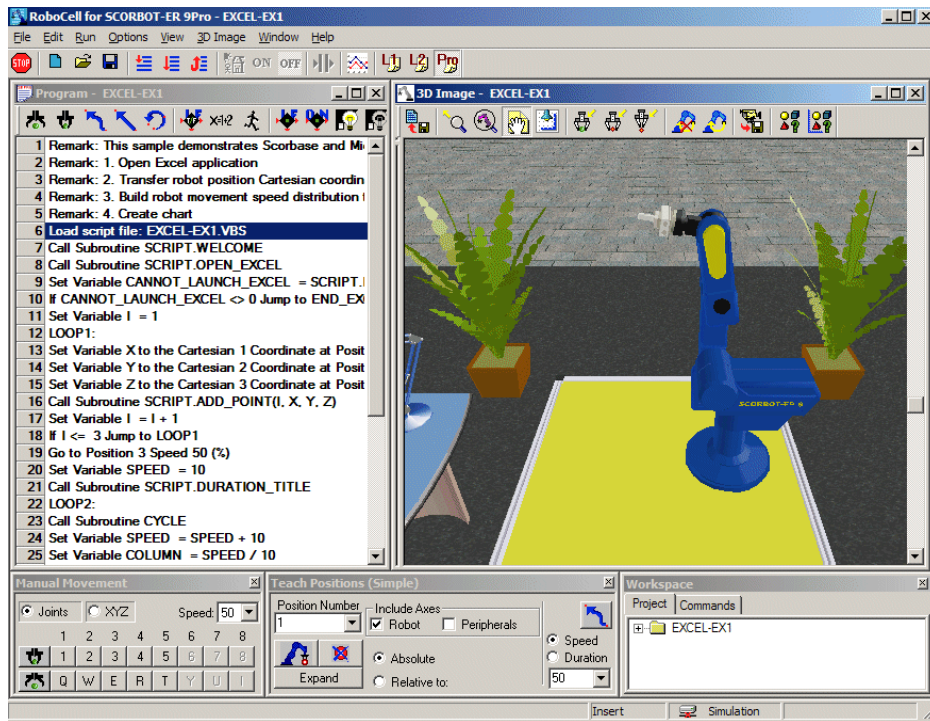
RoboCell for SCORBOT-ER 9Pro - EXCEL-EX1

File Edit Run Options View 3D Image Window Help

STOP ON OFF

Program - EXCEL-EX1

X+Y-Z

| | |
|---|---|
| 1 | Remark: This sample demonstrates Scorbase and Mi |
| 2 | Remark: 1. Open Excel application |
| 3 | Remark: 2. Transfer robot position Cartesian coordin |
| 4 | Remark: 3. Build robot movement speed distribution t |
| 5 | Remark: 4. Create chart |
| 6 | Load script file: EXCEL-EX1.VBS |
| 7 | Call Subroutine SCRIPT.WELCOME |
| 8 | Call Subroutine SCRIPT.OPEN_EXCEL |
| 9 | Set Variable CANNOT_LAUNCH_EXCEL = SCRIPT.I |
| 10 | If CANNOT_LAUNCH_EXCEL <> 0 Jump to END_EX |
| 11 | Set Variable I = 1 |
| 12 | LOOP1: |
| 13 | Set Variable X to the Cartesian 1 Coordinate at Posit |
| 14 | Set Variable Y to the Cartesian 2 Coordinate at Posit |
| 15 | Set Variable Z to the Cartesian 3 Coordinate at Posit |
| 16 | Call Subroutine SCRIPT.ADD_POINT(I, X, Y, Z) |
| 17 | Set Variable I = I + 1 |
| 18 | If I <= 3 Jump to LOOP1 |
| 19 | Go to Position 3 Speed 50 (%) |
| 20 | Set Variable SPEED = 10 |
| 21 | Call Subroutine SCRIPT.DURATION_TITLE |
| 22 | LOOP2: |
| 23 | Call Subroutine CYCLE |
| 24 | Set Variable SPEED = SPEED + 10 |
| 25 | Set Variable COLUMN = SPEED / 10 |

3D Image - EXCEL-EX1

SCORBOT-ER 9

Manual Movement

Joints XYZ Speed: 50

1 2 3 4 5 6 7 8
1 2 3 4 5 6 7 8
Q W E R T Y U I

Teach Positions (Simple)

Position Number
1
Include Axes
Robot Peripherals
Absolute
Relative to:
Expand
Speed
Duration
50

Workspace

Project Commands

EXCEL-EX1

Insert Simulation